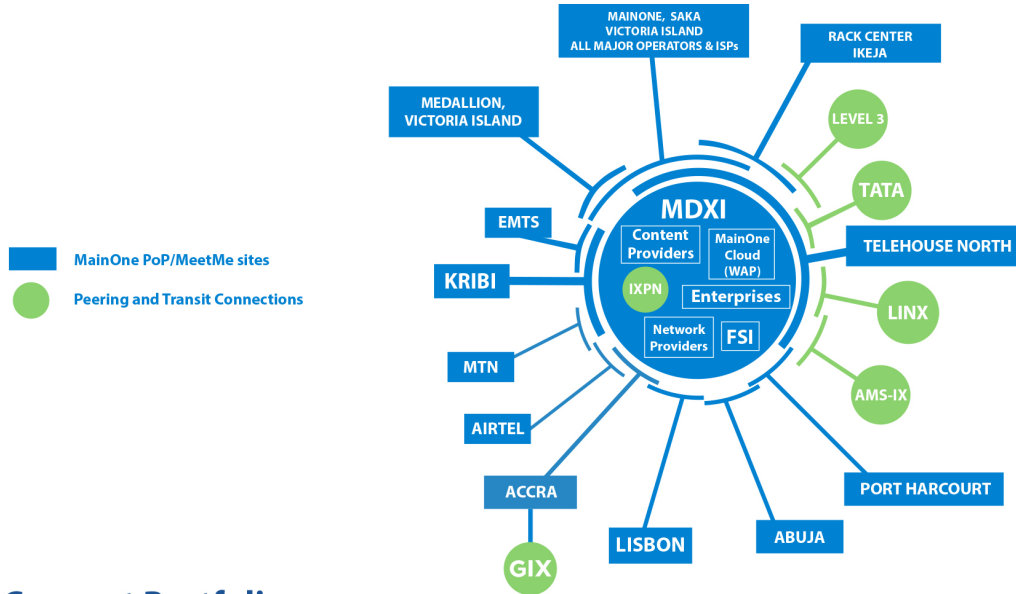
MAINONE, SAKA
VICTORIA ISLAND
ALL MAJOR OPERATORS & ISPs

RACK CENTER
IKEJA

MEDALLION,
VICTORIA ISLAND

LEVEL 3

TATA

EMTS

MDXI

Content Providers

MainOne Cloud (WAP)

TELEHOUSE NORTH

MainOne PoP/MeetMe sites

Peering and Transit Connections

KRIBI

IXPN

Enterprises

LINX

Network Providers

FSI

MTN

AMS-IX

AIRTEL

PORT HARCOURT

ACCRA

LISBON

ABUJA

GIX

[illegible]